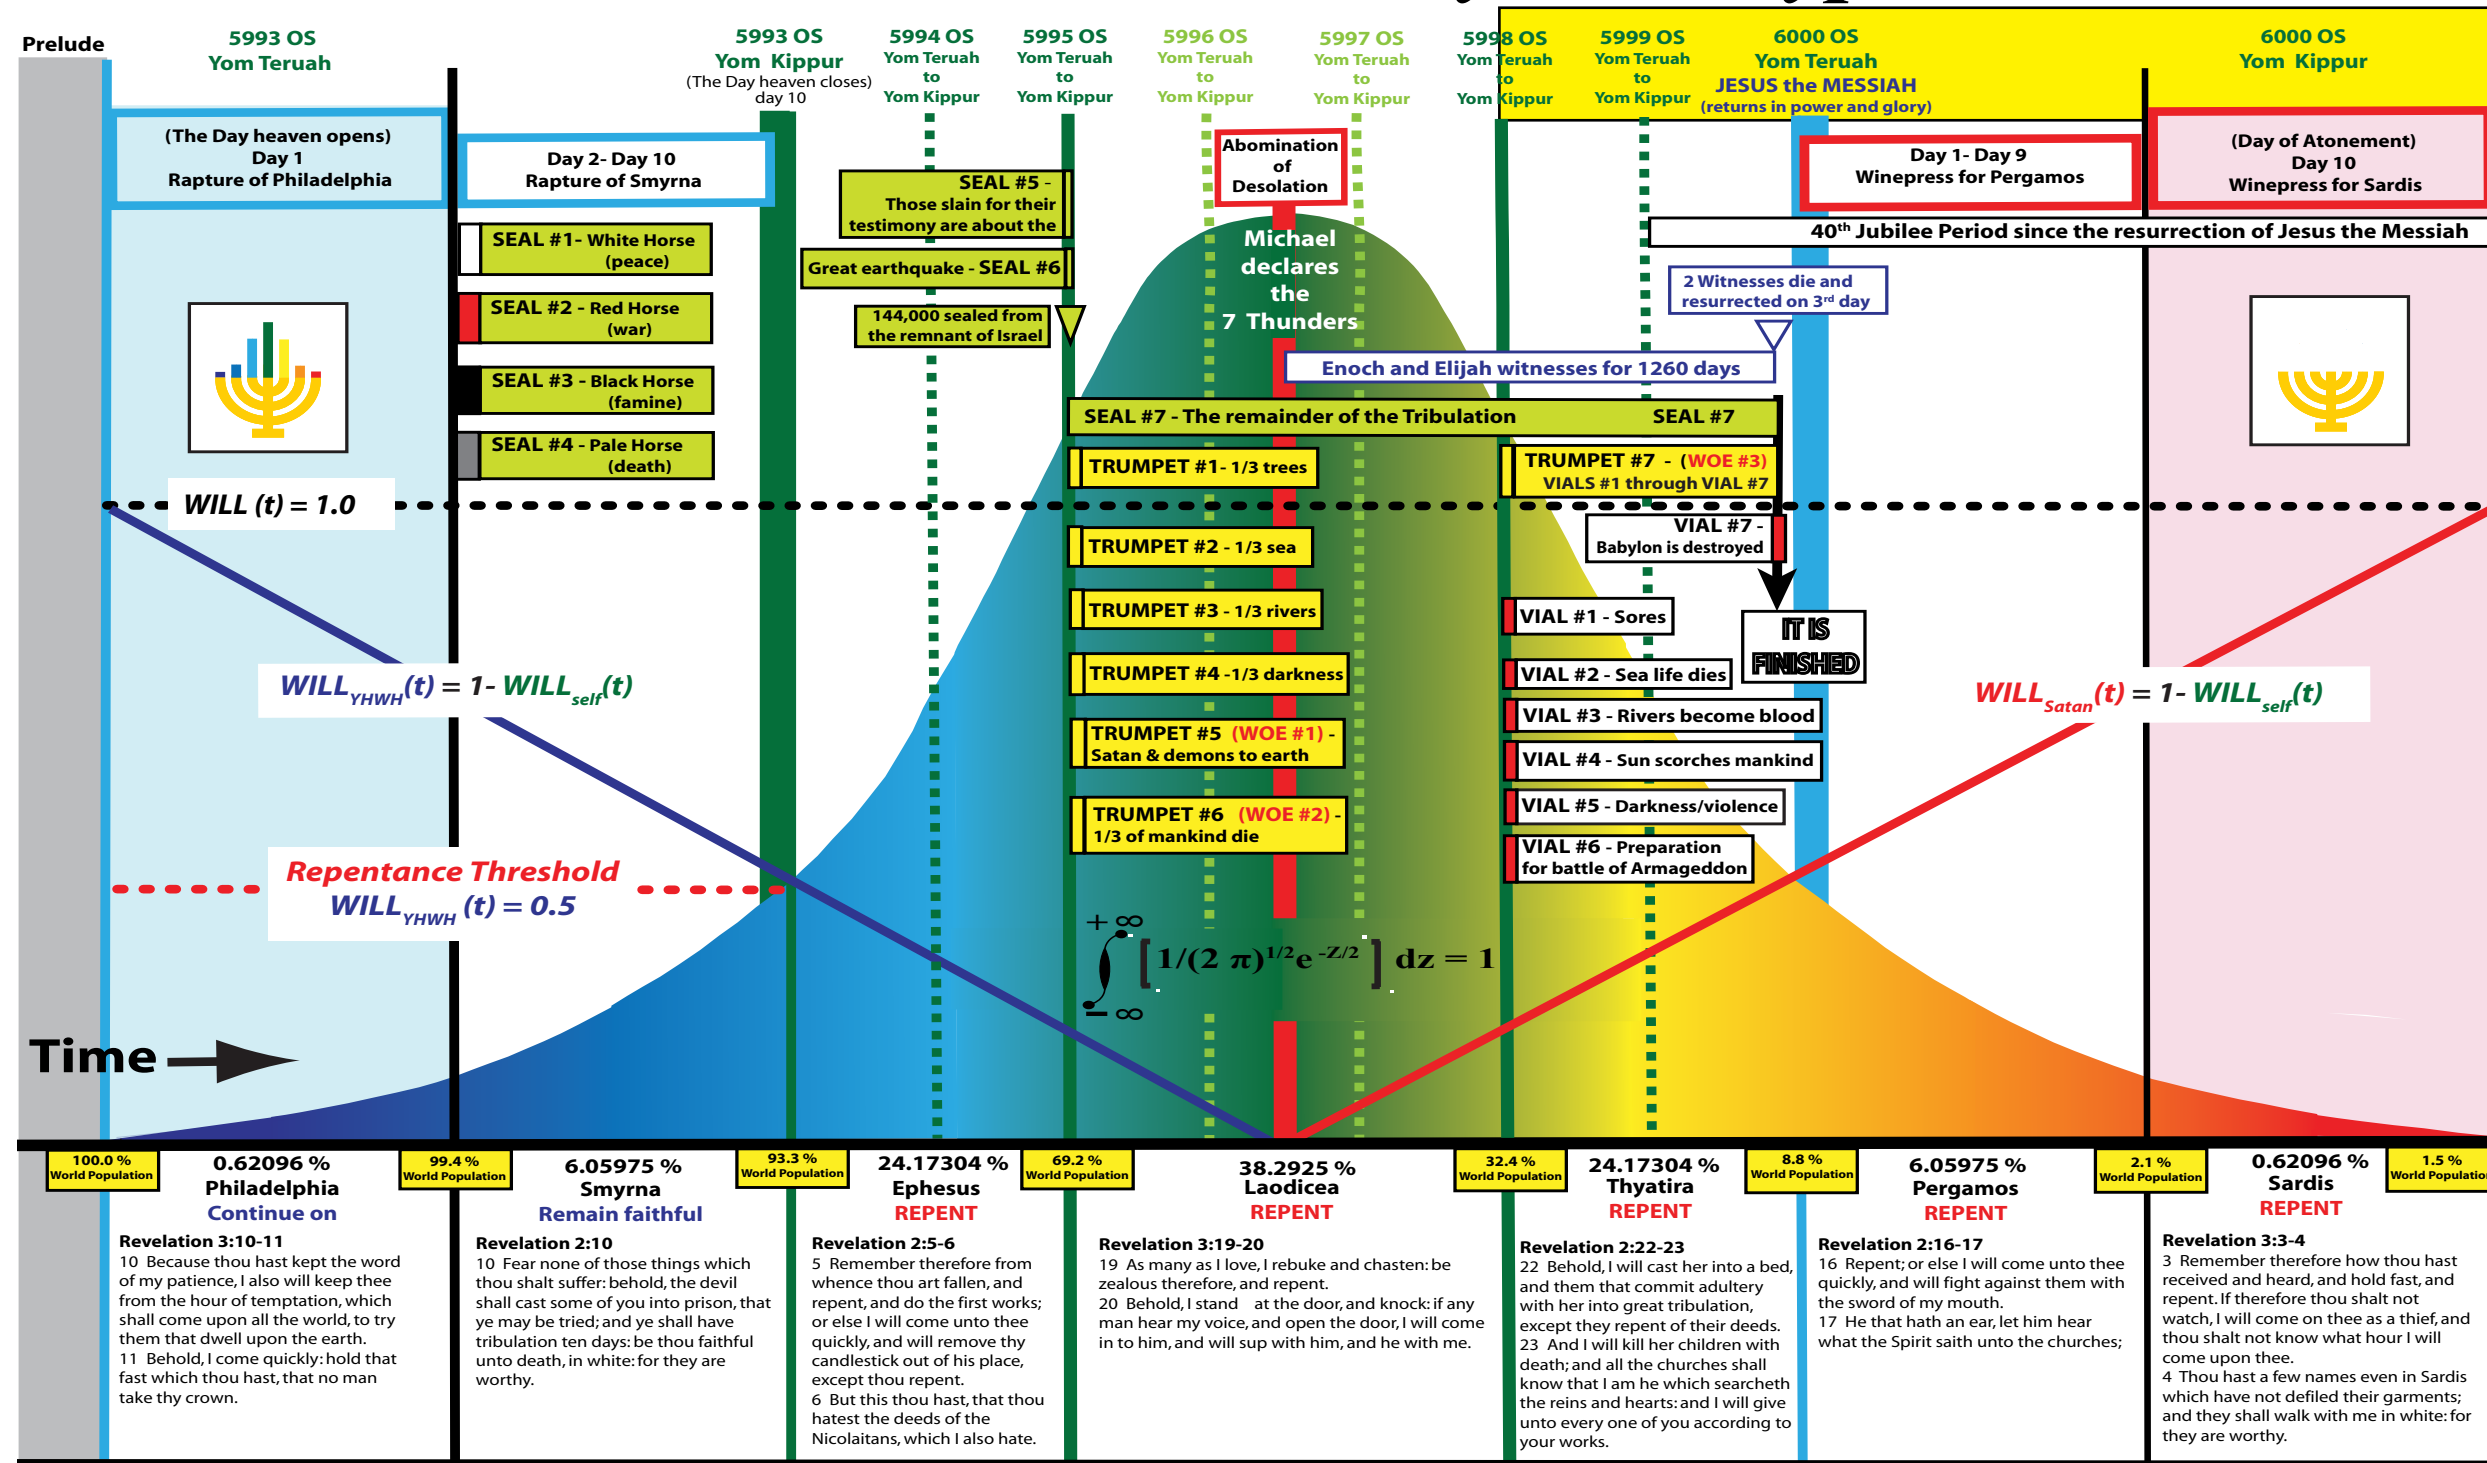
Prelude

5993 OS
Yom Teruah

5993 OS
Yom Kippur
(The Day heaven closes)
day 10

5994 OS
Yom Teruah
to
Yom Kippur

5995 OS
Yom Teruah
to
Yom Kippur

5996 OS
Yom Teruah
to
Yom Kippur

5997 OS
Yom Teruah
to
Yom Kippur

5998 OS
Yom Teruah
to
Yom Kippur

5999 OS
Yom Teruah
to
Yom Kippur

6000 OS
Yom Teruah
JESUS the MESSIAH
(returns in power and glory)

6000 OS
Yom Kippur

(The Day heaven opens)
Day 1
Rapture of Philadelphia

Day 2- Day 10
Rapture of Smyrna

SEAL #5 -
Those slain for their testimony are about the

Abomination of Desolation

Day 1- Day 9
Winepress for Pergamos

(Day of Atonement)
Day 10
Winepress for Sardis

40th Jubilee Period since the resurrection of Jesus the Messiah

SEAL #1- White Horse (peace)

Great earthquake - SEAL #6

Michael declares the 7 Thunders

2 Witnesses die and resurrected on 3rd day

SEAL #2 - Red Horse (war)

144,000 sealed from the remnant of Israel

Enoch and Elijah witnesses for 1260 days

SEAL #3 - Black Horse (famine)

SEAL #7 - The remainder of the Tribulation SEAL #7

SEAL #4 - Pale Horse (death)

TRUMPET #1- 1/3 trees

TRUMPET #7 - (WOE #3)
VIALS #1 through VIAL #7

$WILL\ (t) = 1.0$

VIAL #7 -
Babylon is destroyed

TRUMPET #2 - 1/3 sea

TRUMPET #3 - 1/3 rivers

VIAL #1 - Sores

IT IS FINISHED

TRUMPET #4 -1/3 darkness

VIAL #2 - Sea life dies

$WILL_{YHWH}(t) = 1- WILL_{self}(t)$

$WILL_{Satan}(t) = 1- WILL_{self}(t)$

TRUMPET #5 (WOE #1) -
Satan & demons to earth

VIAL #3 - Rivers become blood

VIAL #4 - Sun scorches mankind

TRUMPET #6 (WOE #2) -
1/3 of mankind die

VIAL #5 - Darkness/violence

VIAL #6 - Preparation for battle of Armageddon

Repentance Threshold
$WILL_{YHWH}\ (t) = 0.5$

$\int_{-\infty}^{+\infty} \left[ 1/(2\pi)^{1/2} e^{-Z/2} \right] dz = 1$

Time

100.0 % World Population

0.62096 %
Philadelphia
Continue on

Revelation 3:10-11
10 Because thou hast kept the word of my patience, I also will keep thee from the hour of temptation, which shall come upon all the world, to try them that dwell upon the earth.
11 Behold, I come quickly: hold that fast which thou hast, that no man take thy crown.

99.4 % World Population

6.05975 %
Smyrna
Remain faithful

Revelation 2:10
10 Fear none of those things which thou shalt suffer: behold, the devil shall cast some of you into prison, that ye may be tried; and ye shall have tribulation ten days: be thou faithful unto death, in white: for they are worthy.

93.3 % World Population

24.17304 %
Ephesus
REPENT

Revelation 2:5-6
5 Remember therefore from whence thou art fallen, and repent, and do the first works; or else I will come unto thee quickly, and will remove thy candlestick out of his place, except thou repent.
6 But this thou hast, that thou hatest the deeds of the Nicolaitans, which I also hate.

69.2 % World Population

38.2925 %
Laodicea
REPENT

Revelation 3:19-20
19 As many as I love, I rebuke and chasten: be zealous therefore, and repent.
20 Behold, I stand at the door, and knock: if any man hear my voice, and open the door, I will come in to him, and will sup with him, and he with me.

32.4 % World Population

24.17304 %
Thyatira
REPENT

Revelation 2:22-23
22 Behold, I will cast her into a bed, and them that commit adultery with her into great tribulation, except they repent of their deeds.
23 And I will kill her children with death; and all the churches shall know that I am he which searcheth the reins and hearts: and I will give unto every one of you according to your works.

8.8 % World Population

6.05975 %
Pergamos
REPENT

Revelation 2:16-17
16 Repent; or else I will come unto thee quickly, and will fight against them with the sword of my mouth.
17 He that hath an ear, let him hear what the Spirit saith unto the churches;

2.1 % World Population

0.62096 %
Sardis
REPENT

Revelation 3:3-4
3 Remember therefore how thou hast received and heard, and hold fast, and repent. If therefore thou shalt not watch, I will come on thee as a thief, and thou shalt not know what hour I will come upon thee.
4 Thou hast a few names even in Sardis which have not defiled their garments; and they shall walk with me in white: for they are worthy.

1.5 % World Populatio